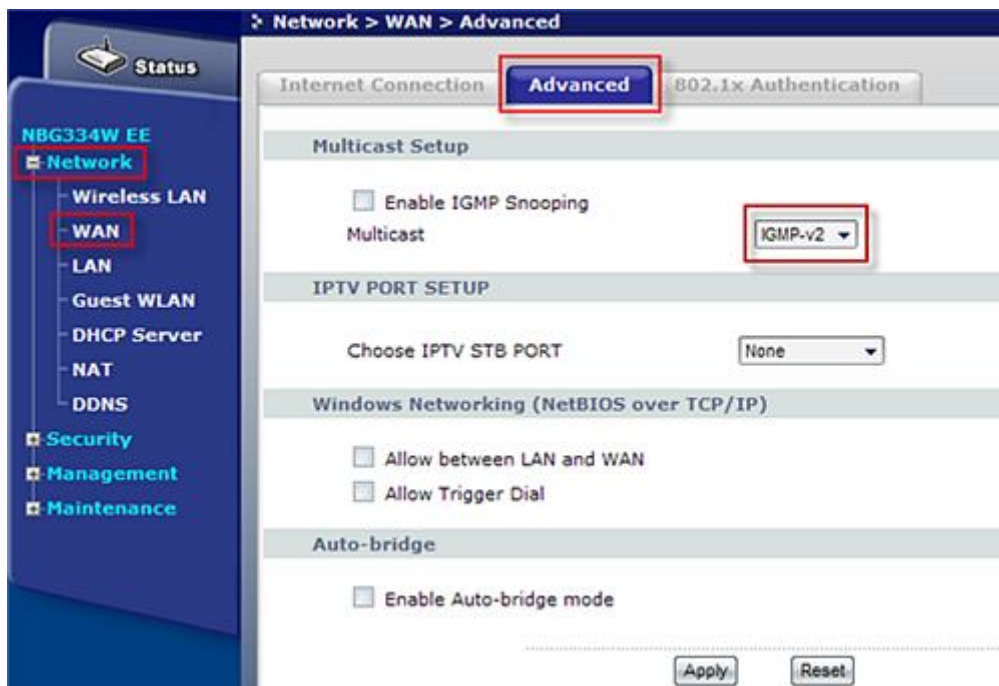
Status

NBG334W EE
Network
Wireless LAN
WAN
LAN
Guest WLAN
DHCP Server
NAT
DDNS
Security
Management
Maintenance

> Network > WAN > Advanced

Internet Connection | Advanced | 802.1x Authentication

Multicast Setup

Enable IGMP Snooping
Multicast IGMP-v2

IPTV PORT SETUP

Choose IPTV STB PORT None

Windows Networking (NetBIOS over TCP/IP)

Allow between LAN and WAN
Allow Trigger Dial

Auto-bridge

Enable Auto-bridge mode

Apply Reset